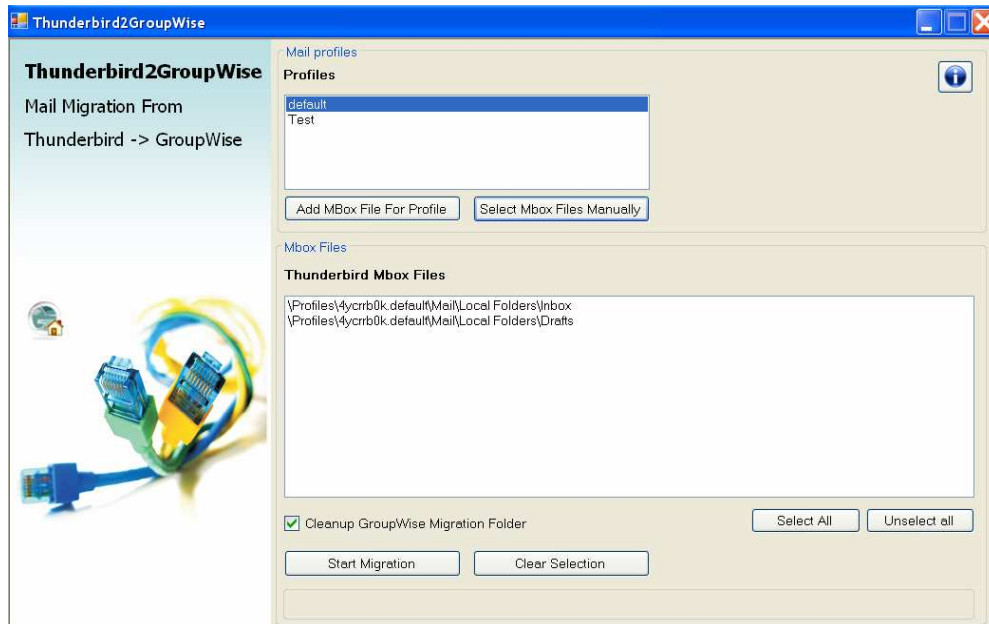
Thunderbird2GroupWise

Thunderbird2GroupWise
Mail Migration From
Thunderbird -> GroupWise

Mail profiles
Profiles

default
Test

Add MBox File For Profile
Select Mbox Files Manually

Mbox Files
Thunderbird Mbox Files

\Profiles\4ycrrb0k.default\Mail\Local Folders\Inbox
\Profiles\4ycrrb0k.default\Mail\Local Folders\Drafts

Cleanup GroupWise Migration Folder
Select All
Unselect all
Start Migration
Clear Selection